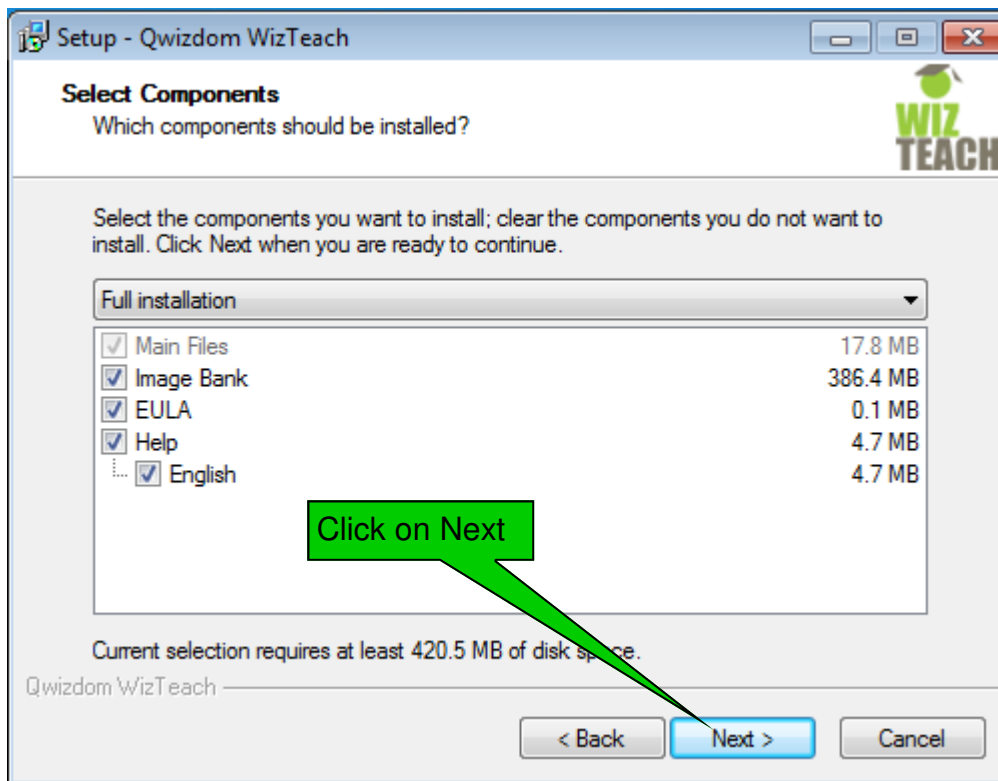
Setup - Qwizdom WizTeach

Select Components
Which components should be installed?

WIZ TEACH

Select the components you want to install; clear the components you do not want to install. Click Next when you are ready to continue.

Full installation

| | |
|---|---|
| Main Files | 17.8 MB |
| Image Bank | 386.4 MB |
| EULA | 0.1 MB |
| Help | 4.7 MB |
| English | 4.7 MB |

Click on Next

Current selection requires at least 420.5 MB of disk space.

Qwizdom WizTeach

< Back
Next >
Cancel